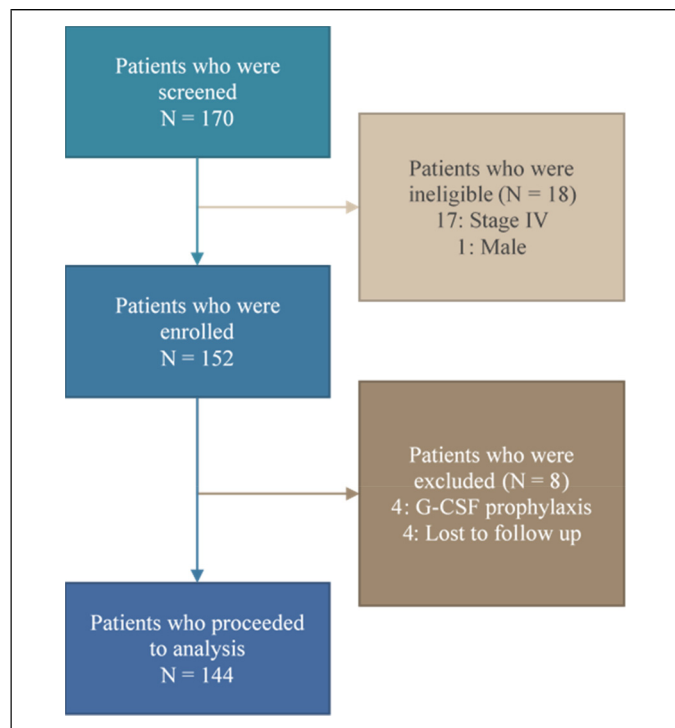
Patients who were screened
N = 170

Patients who were ineligible (N = 18)
17: Stage IV
1: Male

Patients who were enrolled
N = 152

Patients who were excluded (N = 8)
4: G-CSF prophylaxis
4: Lost to follow up

Patients who proceeded to analysis
N = 144